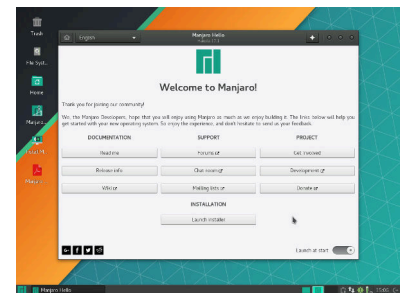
Trash
File Syst...
Home
Manjaro...
Adobe R...
Manjaro...

English
Manjaro Hello
Welcome to Manjaro!
Thank you for joining our community!
We, the Manjaro Developers, hope that you will enjoy using Manjaro as much as we enjoy building it. The links below will help you get started with your new operating system. So enjoy the experience, and don't hesitate to send us your feedback.
DOCUMENTATION
SUPPORT
PROJECT
Readme
Forums
Get involved
Release info
Chat room
Development
Wiki
Mailing lists
Donate
INSTALLATION
Launch installer
Launch at start
Manjaro Hello
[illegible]